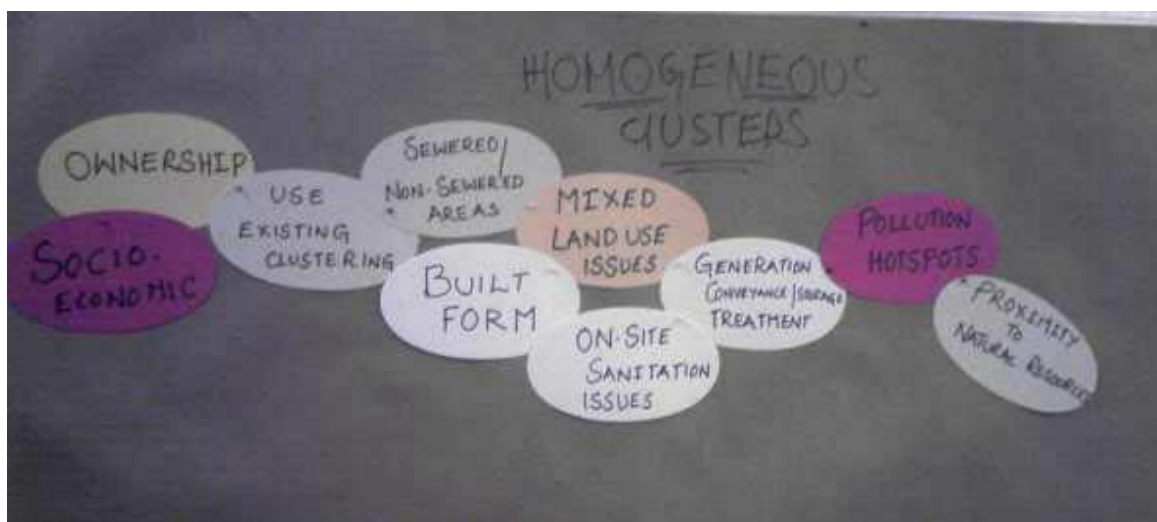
HOMOGENEOUS CLUSTERS

OWNERSHIP

SOCIO-ECONOMIC

USE EXISTING CLUSTERING

SEWERED/ NON-SEWERED AREAS

MIXED LAND USE ISSUES

BUILT FORM

ON-SITE SANITATION ISSUES

GENERATION CONVEYANCE/STORAGE TREATMENT

POLLUTION HOTSPOTS

PROXEMITY TO NATURAL RESOURCES